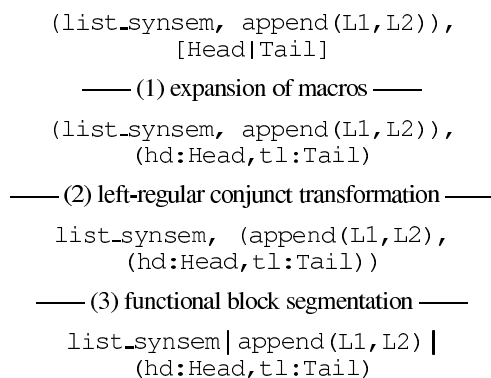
(list_synsem, append(L1,L2)), [Head|Tail]

—— (1) expansion of macros ——

(list_synsem, append(L1,L2)), (hd:Head,tl:Tail)

—— (2) left-regular conjunct transformation ——

list_synsem, (append(L1,L2), (hd:Head,tl:Tail))

—— (3) functional block segmentation ——

list_synsem | append(L1,L2) | (hd:Head,tl:Tail)